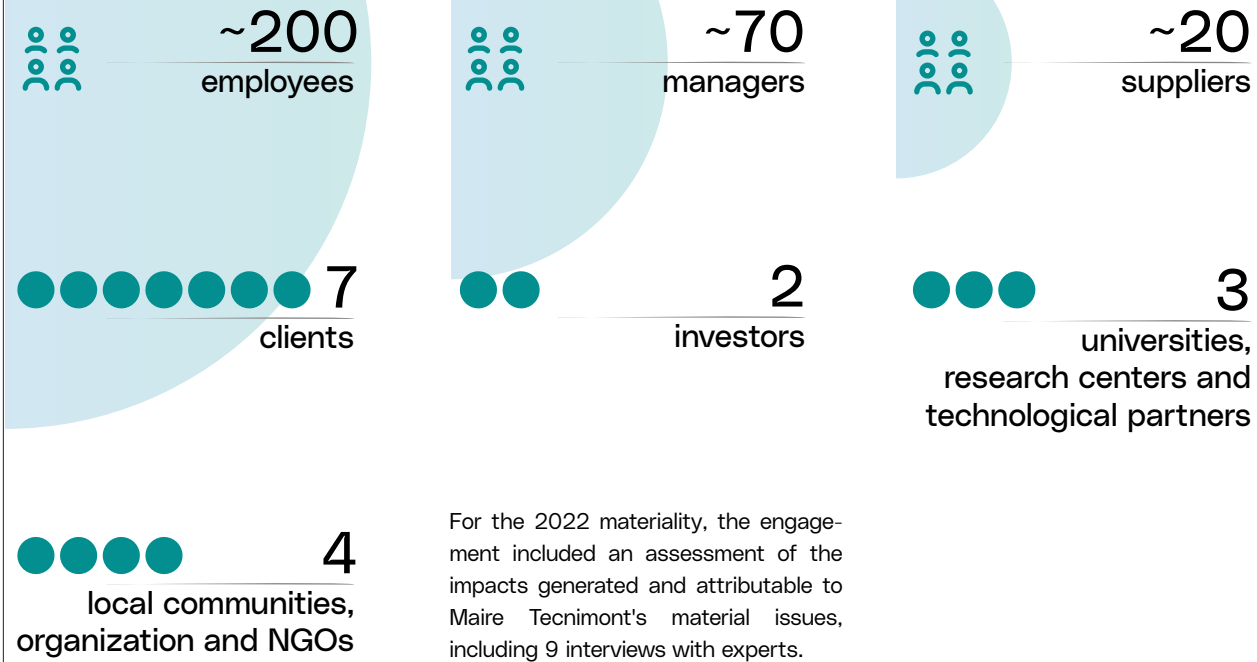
~200
employees

~70
managers

~20
suppliers

7
clients

2
investors

3
universities, research centers and technological partners

4
local communities, organization and NGOs

For the 2022 materiality, the engagement included an assessment of the impacts generated and attributable to Maire Tecnimont's material issues, including 9 interviews with experts.